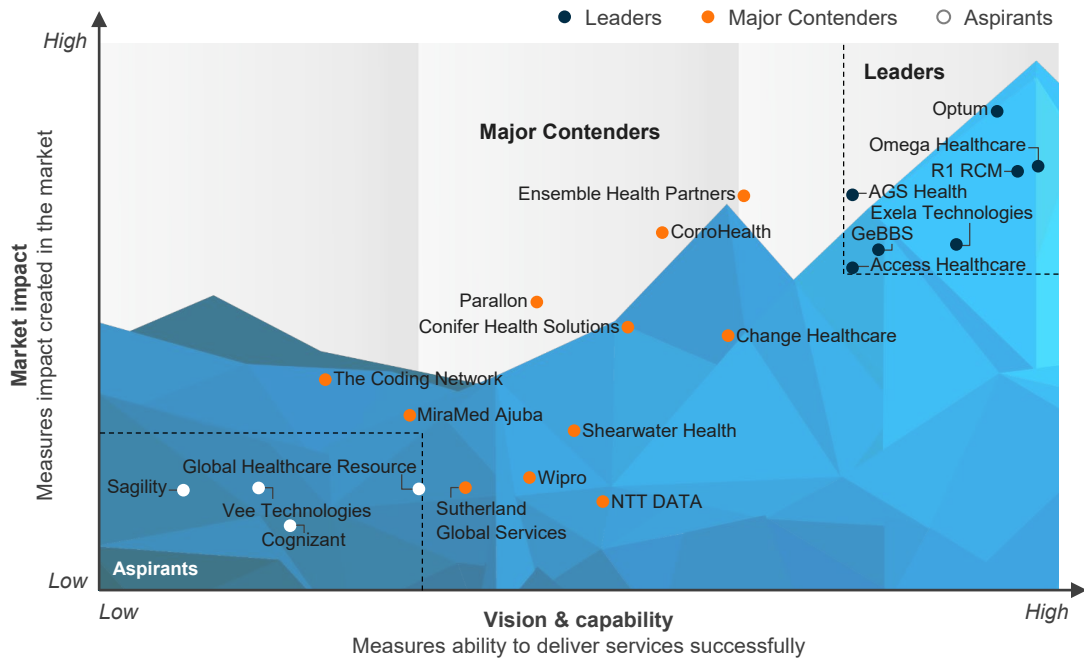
Leaders Major Contenders Aspirants

High

Market impact
Measures impact created in the market

Low

Leaders

Optum
Omega Healthcare
R1 RCM
AGS Health
Exela Technologies
GeBBS
Access Healthcare

Major Contenders

Ensemble Health Partners
CorroHealth
Parallon
Conifer Health Solutions
Change Healthcare
The Coding Network
MiraMed Ajuba
Shearwater Health
Wipro
NTT DATA
Sutherland Global Services

Global Healthcare Resource
Sagility
Vee Technologies
Cognizant

Aspirants

Low

Vision & capability
Measures ability to deliver services successfully

High